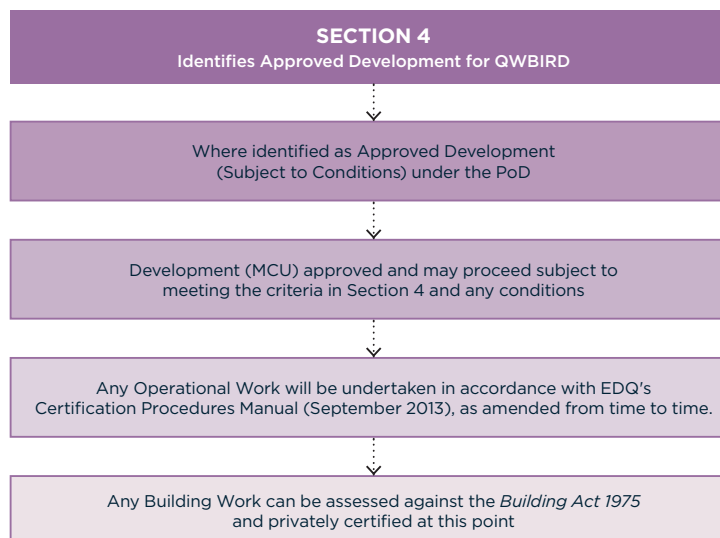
SECTION 4
Identifies Approved Development for QWBIRD

Where identified as Approved Development (Subject to Conditions) under the PoD

Development (MCU) approved and may proceed subject to meeting the criteria in Section 4 and any conditions

Any Operational Work will be undertaken in accordance with EDQ's Certification Procedures Manual (September 2013), as amended from time to time.

Any Building Work can be assessed against the Building Act 1975 and privately certified at this point